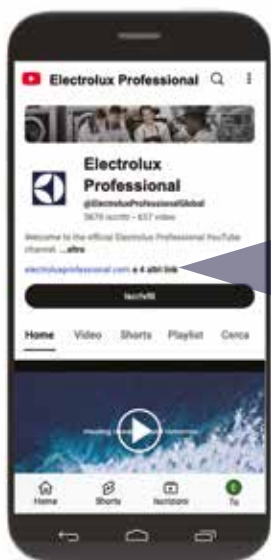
Electrolux Professional

Electrolux Professional

@ElectroluxProfessionalGlobal

5670 iscritti • 657 video

Welcome to the official Electrolux Professional YouTube channel. ...altro

electroluxprofessional.com e 4 altri link

Iscriviti

Home Video Shorts Playlist Cerca

Home Shorts Iscrizioni Tu